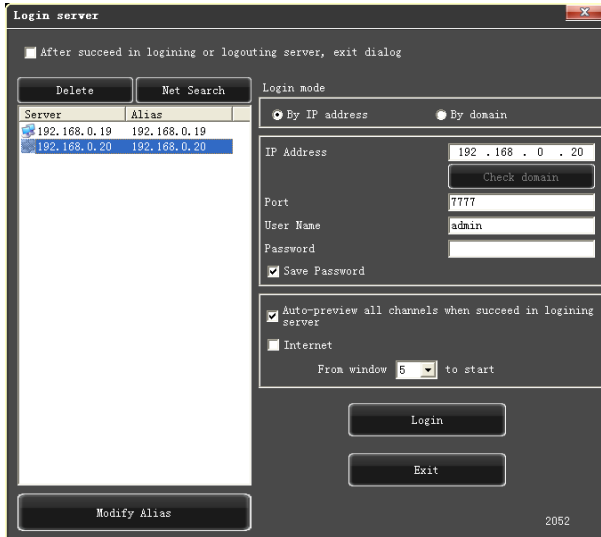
Login server

After succeed in logining or logouting server, exit dialog

Delete

Net Search

| Server | Alias |
|---|---|
| 192.168.0.19 | 192.168.0.19 |
| 192.168.0.20 | 192.168.0.20 |

Modify Alias

Login mode

By IP address

By domain

IP Address 192 . 168 . 0 . 20

Check domain

Port 7777

User Name admin

Password

Save Password

Auto-preview all channels when succeed in logining server

Internet

From window 5 to start

Login

Exit

2052